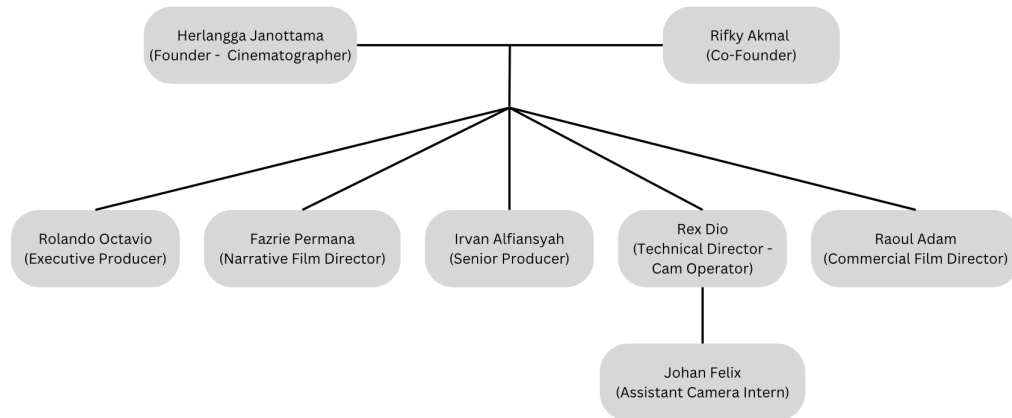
Herlangga Janottama
(Founder - Cinematographer)

Rifky Akmal
(Co-Founder)

Rolando Octavio
(Executive Producer)

Fazrie Permana
(Narrative Film Director)

Irvan Alfiansyah
(Senior Producer)

Rex Dio
(Technical Director - Cam Operator)

Raoul Adam
(Commercial Film Director)

Johan Felix
(Assistant Camera Intern)